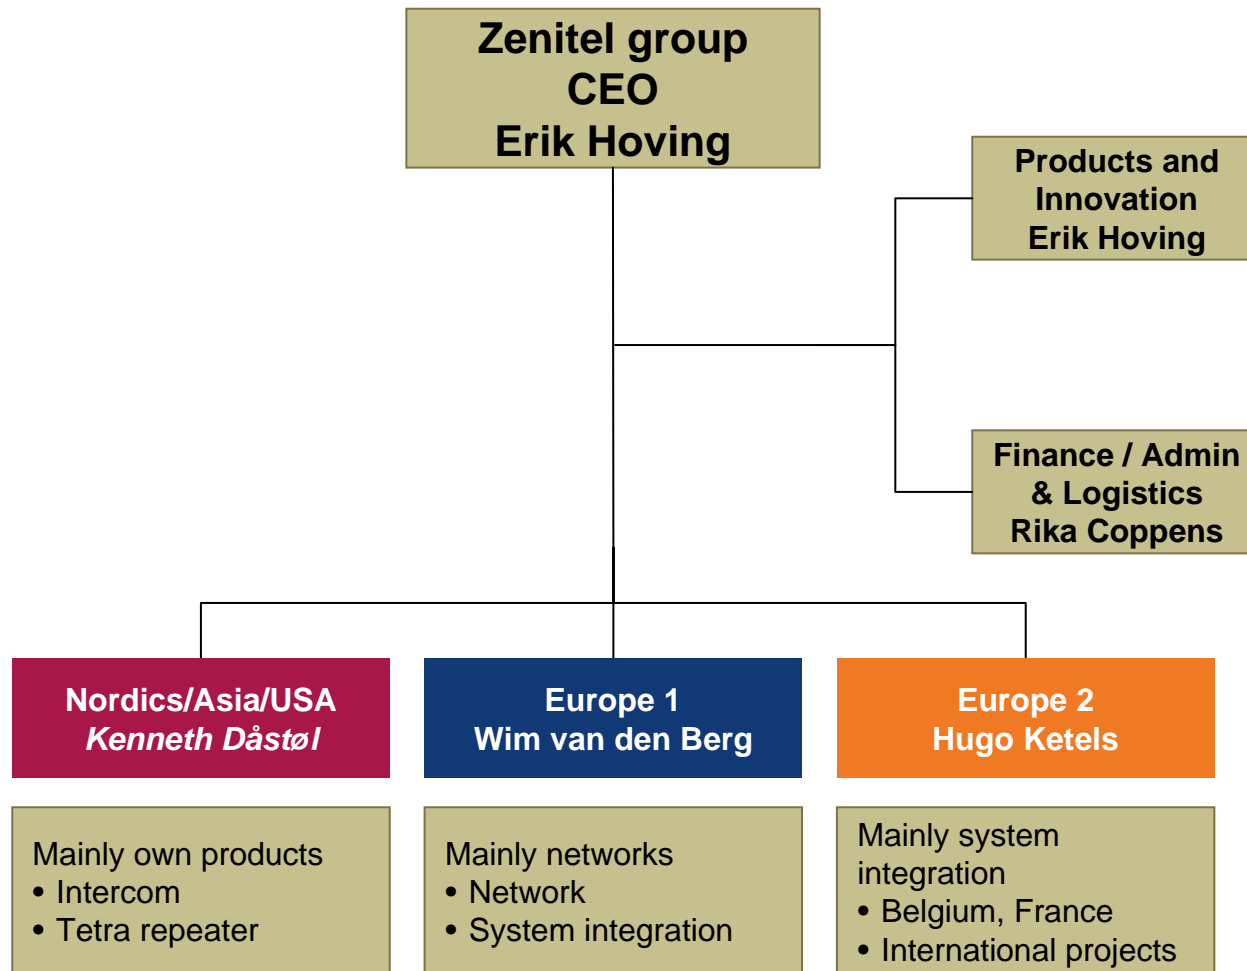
Zenitel group
CEO
Erik Hoving

Products and Innovation
Erik Hoving

Finance / Admin & Logistics
Rika Coppens

Nordics/Asia/USA
Kenneth Dåstøl

Europe 1
Wim van den Berg

Europe 2
Hugo Ketels

Mainly own products
• Intercom
• Tetra repeater

Mainly networks
• Network
• System integration

Mainly system integration
• Belgium, France
• International projects